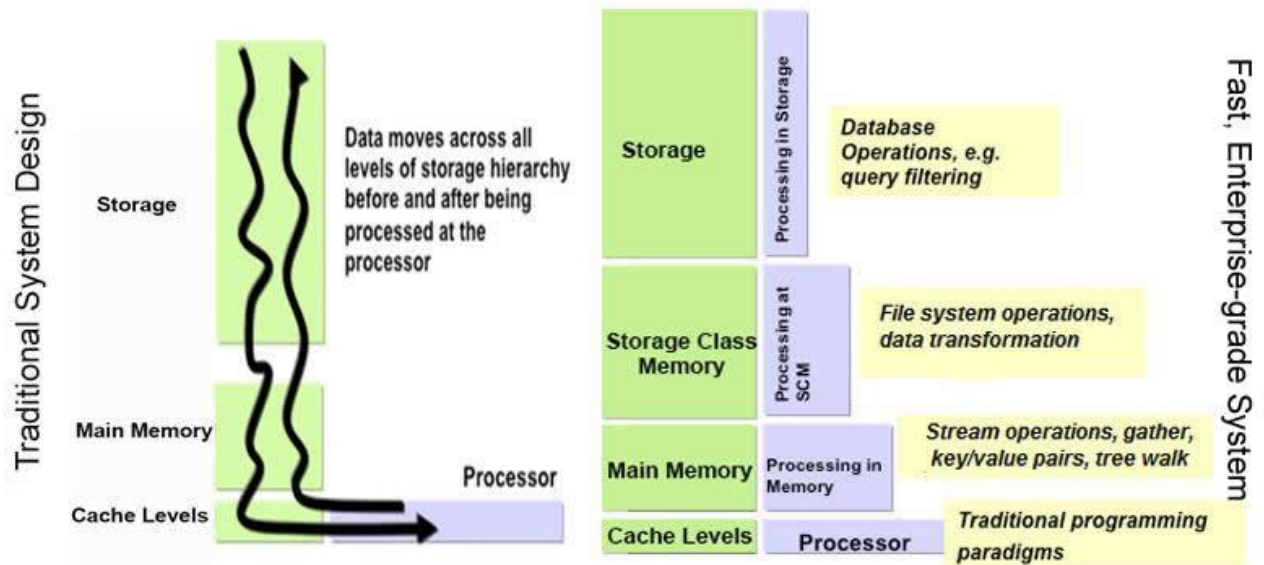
Traditional System Design

Storage

Main Memory

Cache Levels

Data moves across all levels of storage hierarchy before and after being processed at the processor

Processor

Storage

Processing in Storage

Database Operations, e.g. query filtering

Storage Class Memory

Processing at SCM

File system operations, data transformation

Main Memory

Processing in Memory

Stream operations, gather, key/value pairs, tree walk

Cache Levels

Processor

Traditional programming paradigms

Fast, Enterprise-grade System